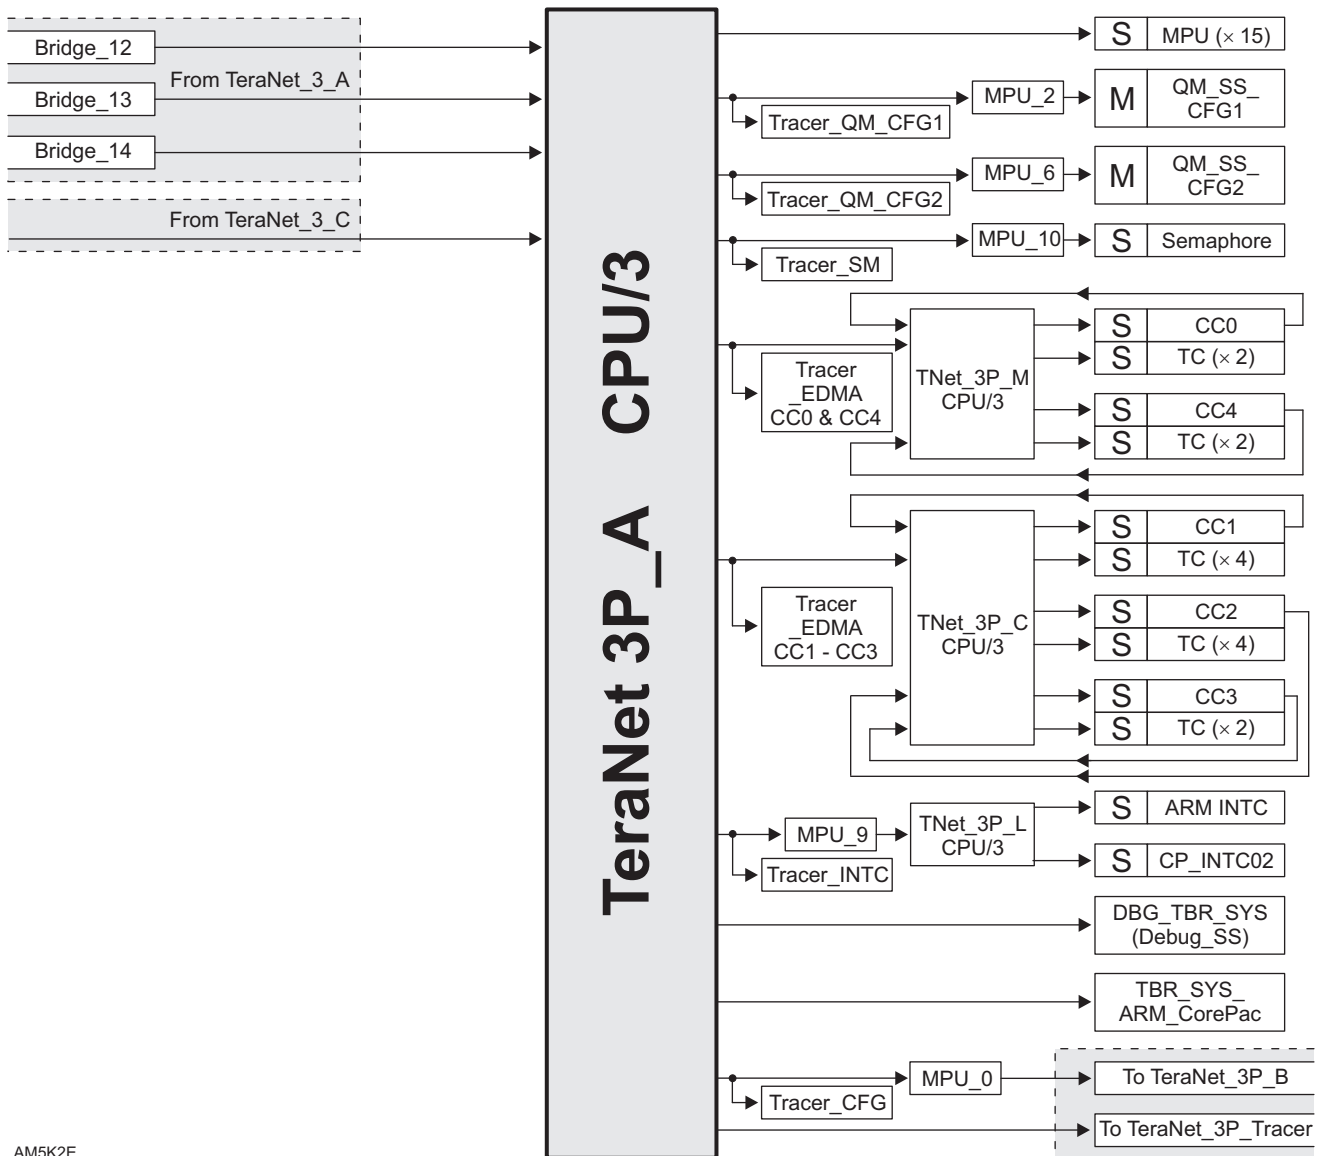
Bridge_12
From TeraNet_3_A
Bridge_13
Bridge_14
From TeraNet_3_C

TeraNet 3P_A CPU/3

S MPU ($\times$ 15)
MPU_2
M QM_SS_CFG1
Tracer_QM_CFG1
MPU_6
M QM_SS_CFG2
Tracer_QM_CFG2
MPU_10
S Semaphore
Tracer_SM
Tracer _EDMA CC0 & CC4
TNet_3P_M CPU/3
S CC0
S TC ($\times$ 2)
S CC4
S TC ($\times$ 2)
Tracer _EDMA CC1 - CC3
TNet_3P_C CPU/3
S CC1
S TC ($\times$ 4)
S CC2
S TC ($\times$ 4)
S CC3
S TC ($\times$ 2)
MPU_9
Tracer_INTC
TNet_3P_L CPU/3
S ARM INTC
S CP_INTC02
DBG_TBR_SYS (Debug_SS)
TBR_SYS_ARM_CorePac
MPU_0
Tracer_CFG
To TeraNet_3P_B
To TeraNet_3P_Tracer
AM5K2E